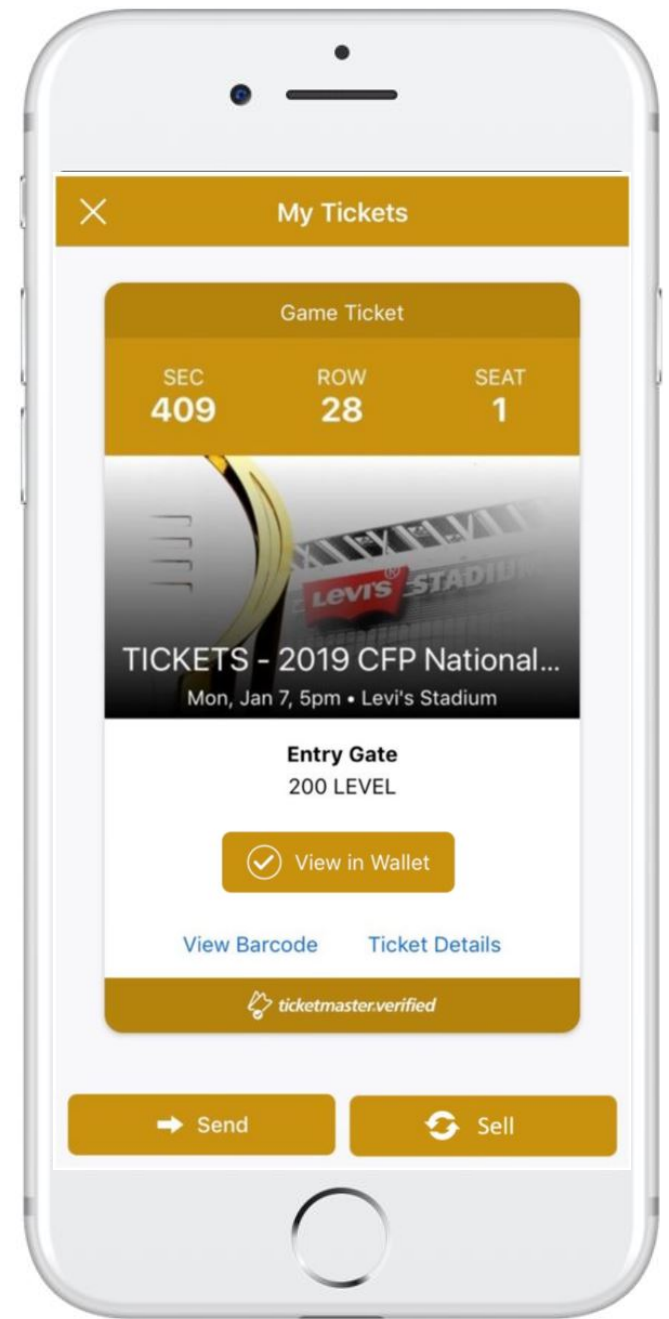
My Tickets

Game Ticket

SEC
409

ROW
28

SEAT
1

Levi's STADIUM

TICKETS - 2019 CFP National...
Mon, Jan 7, 5pm • Levi's Stadium

Entry Gate
200 LEVEL

View in Wallet

View Barcode

Ticket Details

ticketmaster.verified

Send

Sell